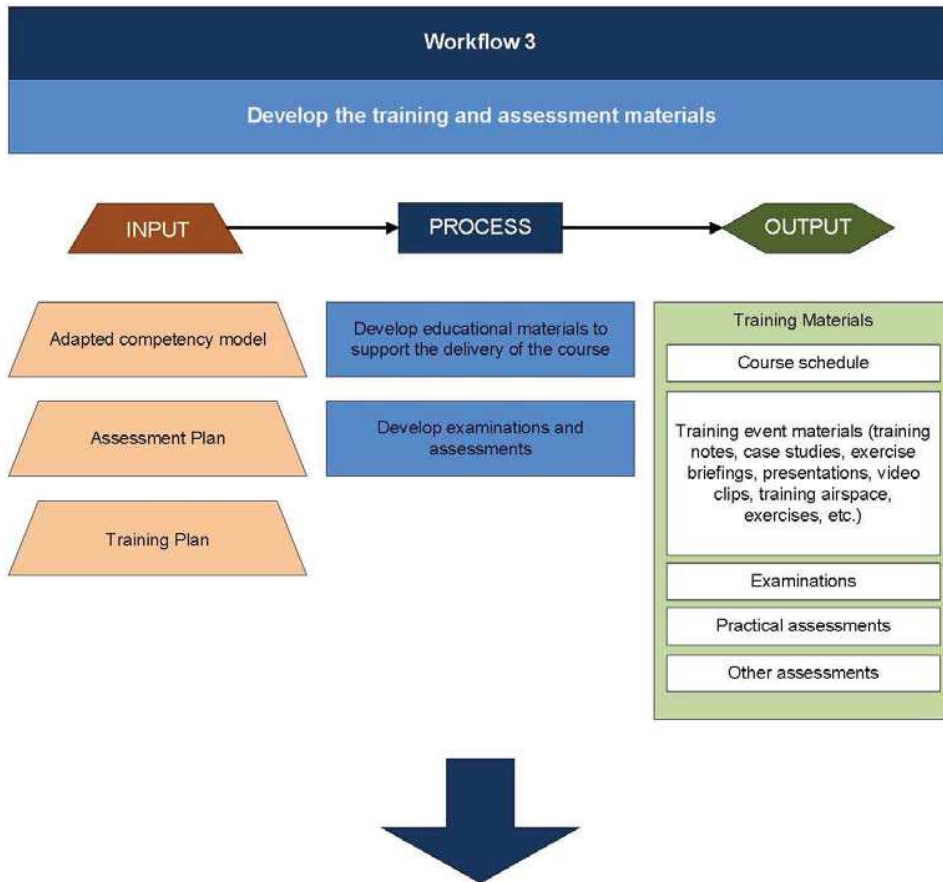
Workflow 3

Develop the training and assessment materials

INPUT

PROCESS

OUTPUT

Adapted competency model

Assessment Plan

Training Plan

Develop educational materials to support the delivery of the course

Develop examinations and assessments

Training Materials

Course schedule

Training event materials (training notes, case studies, exercise briefings, presentations, video clips, training airspace, exercises, etc.)

Examinations

Practical assessments

Other assessments